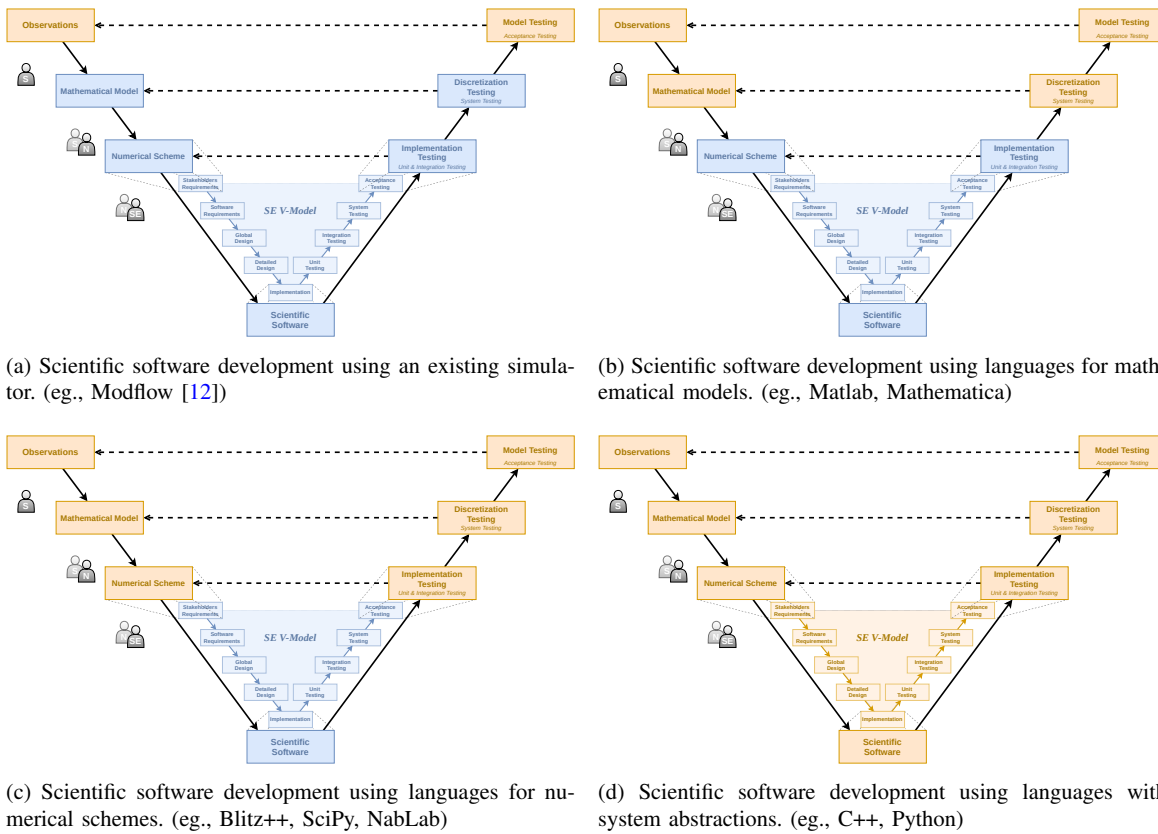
Observations

Model Testing
Acceptance Testing

S

Mathematical Model

Discretization Testing
System Testing

N

Numerical Scheme

Implementation Testing
Unit & Integration Testing

SE

Stakeholders Requirements

Acceptance Testing

SE V-Model

Software Requirements

System Testing

Global Design

Integration Testing

Detailed Design

Unit Testing

Implementation

Scientific Software

(a) Scientific software development using an existing simulator. (eg., Modflow [12])

Observations

Model Testing
Acceptance Testing

S

Mathematical Model

Discretization Testing
System Testing

N

Numerical Scheme

Implementation Testing
Unit & Integration Testing

SE

Stakeholders Requirements

Acceptance Testing

SE V-Model

Software Requirements

System Testing

Global Design

Integration Testing

Detailed Design

Unit Testing

Implementation

Scientific Software

(b) Scientific software development using languages for mathematical models. (eg., Matlab, Mathematica)

Observations

Model Testing
Acceptance Testing

S

Mathematical Model

Discretization Testing
System Testing

N

Numerical Scheme

Implementation Testing
Unit & Integration Testing

SE

Stakeholders Requirements

Acceptance Testing

SE V-Model

Software Requirements

System Testing

Global Design

Integration Testing

Detailed Design

Unit Testing

Implementation

Scientific Software

(c) Scientific software development using languages for numerical schemes. (eg., Blitz++, SciPy, NabLab)

Observations

Model Testing
Acceptance Testing

S

Mathematical Model

Discretization Testing
System Testing

N

Numerical Scheme

Implementation Testing
Unit & Integration Testing

SE

Stakeholders Requirements

Acceptance Testing

SE V-Model

Software Requirements

System Testing

Global Design

Integration Testing

Detailed Design

Unit Testing

Implementation

Scientific Software

(d) Scientific software development using languages with system abstractions. (eg., C++, Python)